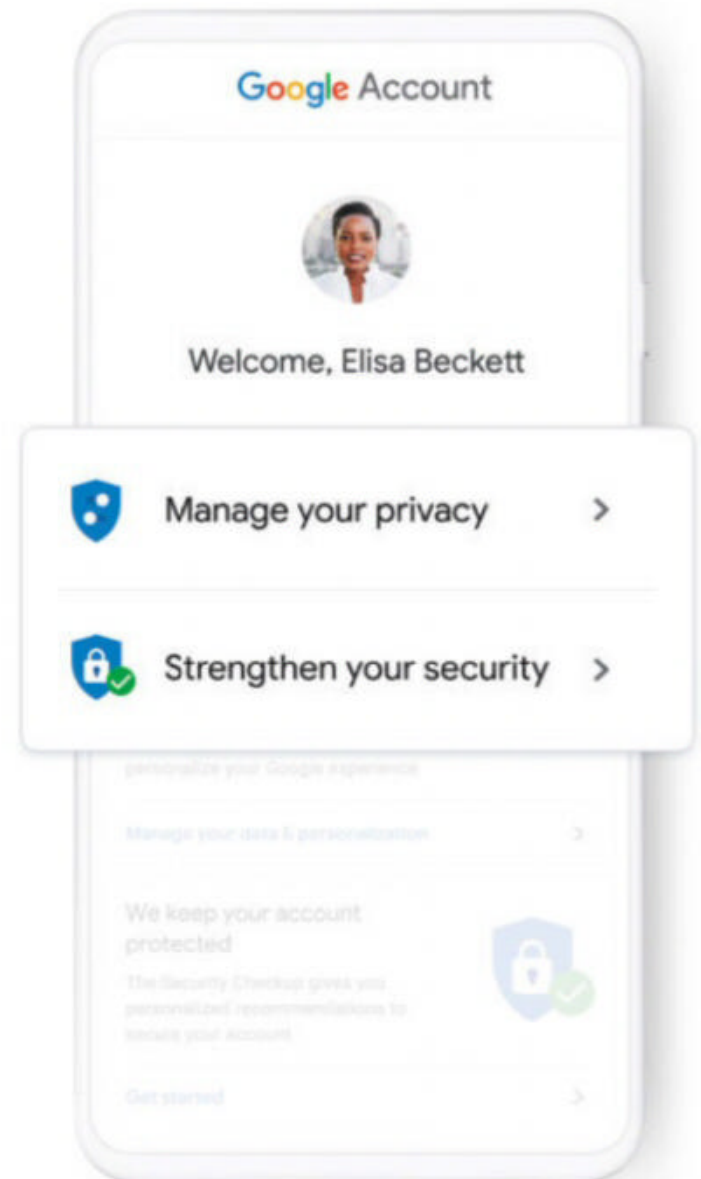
Google Account

Welcome, Elisa Beckett

Manage your privacy >

Strengthen your security >

personalize your Google experience

Manage your data & personalization >

We keep your account protected

The Security Checkup gives you personalized recommendations to secure your account

Get started >